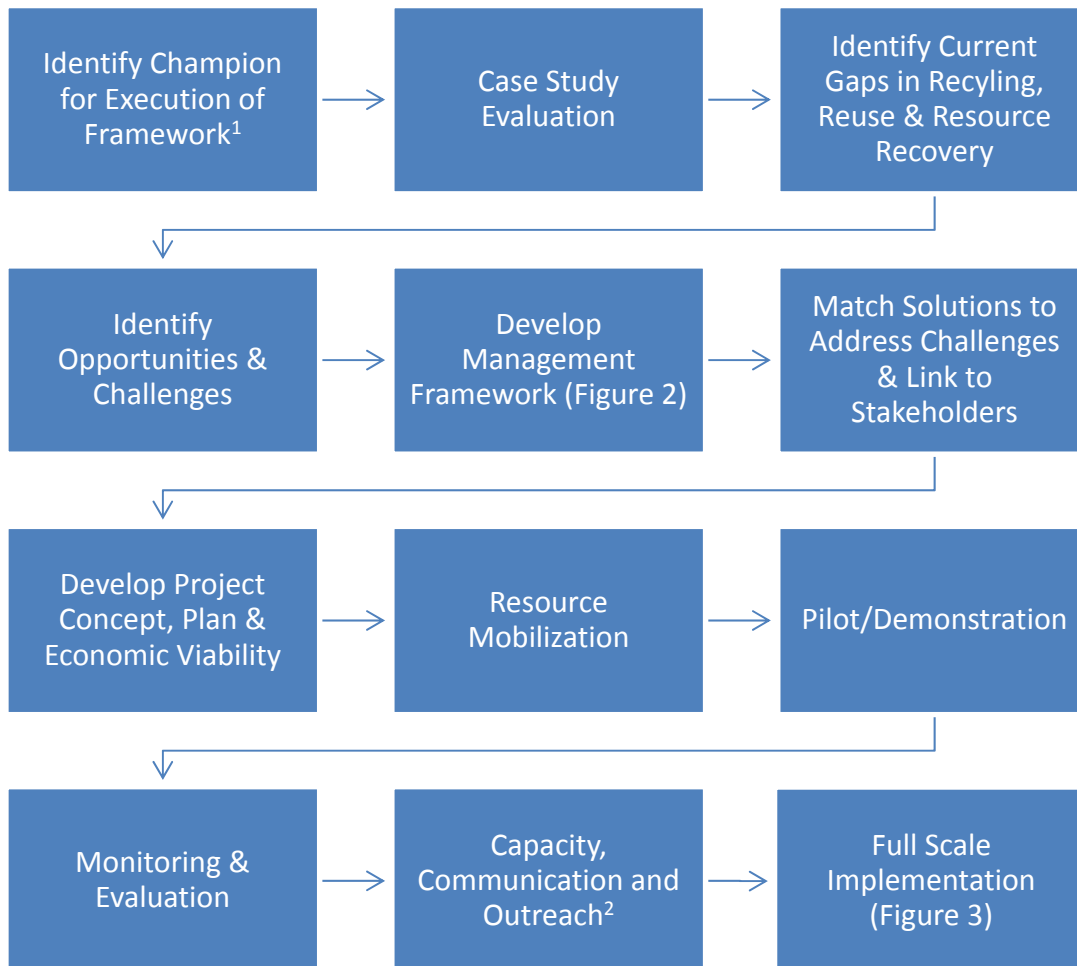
Identify Champion for Execution of Framework$^{1}$

Case Study Evaluation

Identify Current Gaps in Recyling, Reuse & Resource Recovery

Identify Opportunities & Challenges

Develop Management Framework (Figure 2)

Match Solutions to Address Challenges & Link to Stakeholders

Develop Project Concept, Plan & Economic Viability

Resource Mobilization

Pilot/Demonstration

Monitoring & Evaluation

Capacity, Communication and Outreach$^{2}$

Full Scale Implementation (Figure 3)